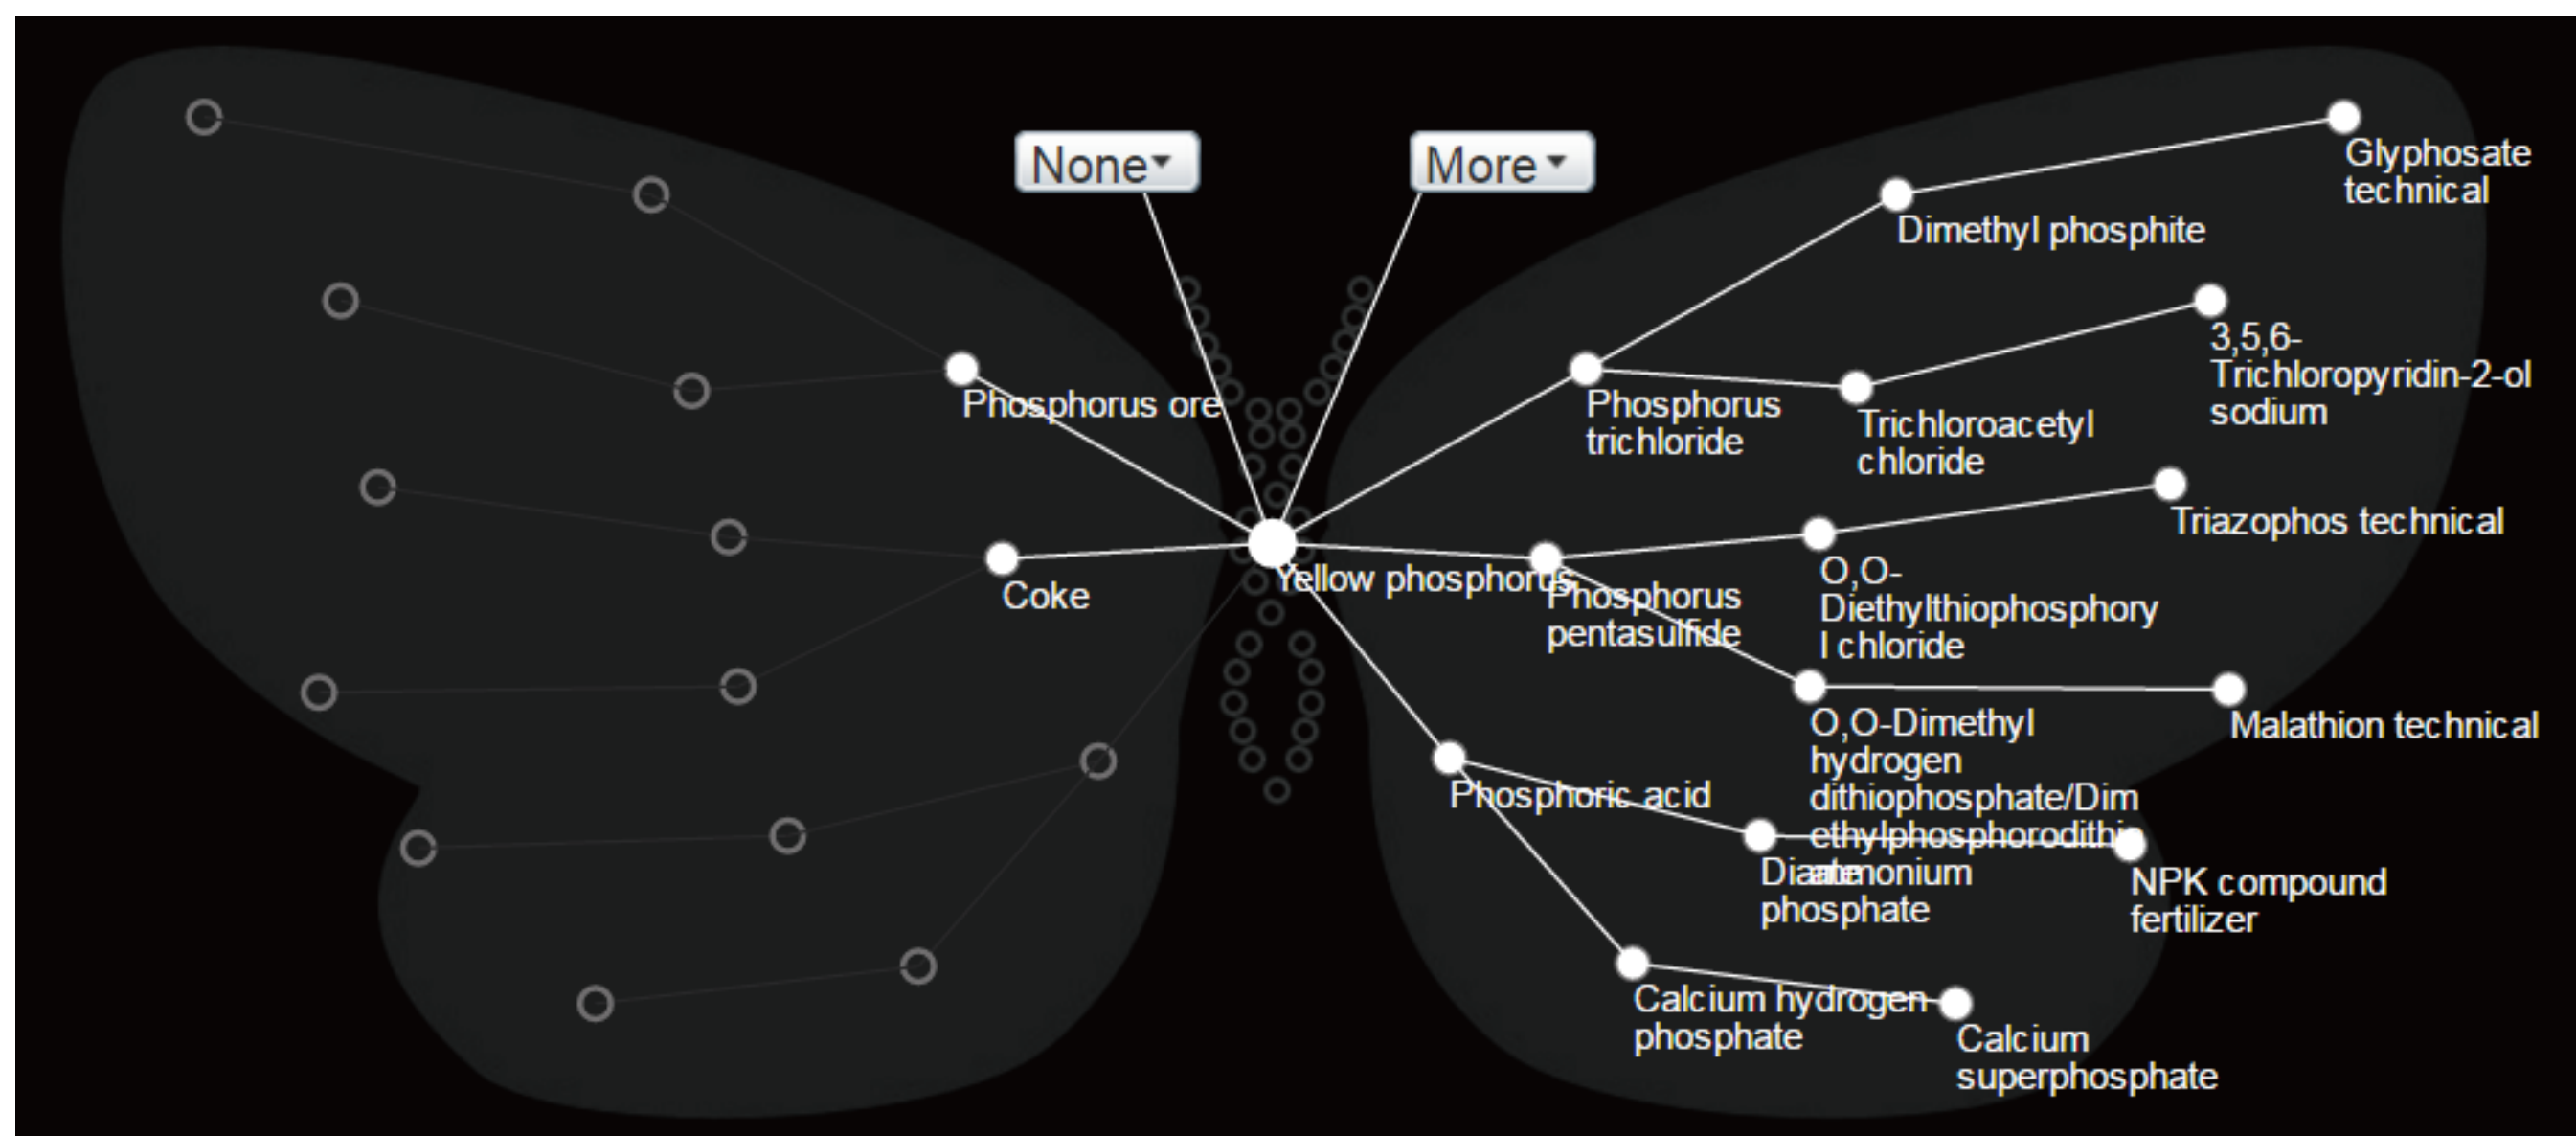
None▾

More▾

Phosphorus ore

Coke

Yellow phosphorus

Glyphosate technical

Dimethyl phosphite

Phosphorus trichloride

3,5,6-Trichloropyridin-2-ol sodium

Trichloroacetyl chloride

Triazophos technical

O,O-Diethylthiophosphoryl chloride

Phosphorus pentasulfide

Malathion technical

O,O-Dimethyl hydrogen dithiophosphate/Dimethylphosphorodithi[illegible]

Phosphoric acid

Diammonium phosphate

NPK compound fertilizer

Calcium hydrogen phosphate

Calcium superphosphate